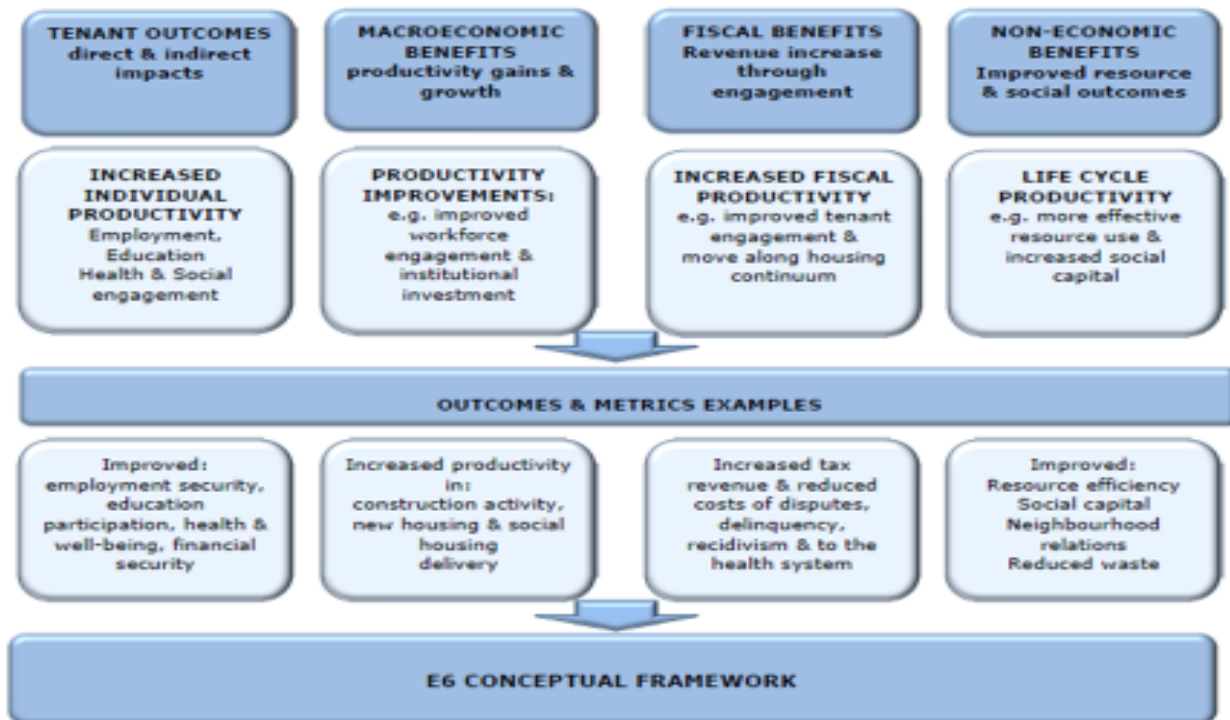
TENANT OUTCOMES direct & indirect impacts

MACROECONOMIC BENEFITS productivity gains & growth

FISCAL BENEFITS Revenue increase through engagement

NON-ECONOMIC BENEFITS Improved resource & social outcomes

INCREASED INDIVIDUAL PRODUCTIVITY Employment, Education Health & Social engagement

PRODUCTIVITY IMPROVEMENTS: e.g. improved workforce engagement & institutional investment

INCREASED FISCAL PRODUCTIVITY e.g. improved tenant engagement & move along housing continuum

LIFE CYCLE PRODUCTIVITY e.g. more effective resource use & increased social capital

OUTCOMES & METRICS EXAMPLES

Improved: employment security, education participation, health & well-being, financial security

Increased productivity in: construction activity, new housing & social housing delivery

Increased tax revenue & reduced costs of disputes, delinquency, recidivism & to the health system

Improved: Resource efficiency Social capital Neighbourhood relations Reduced waste

E6 CONCEPTUAL FRAMEWORK